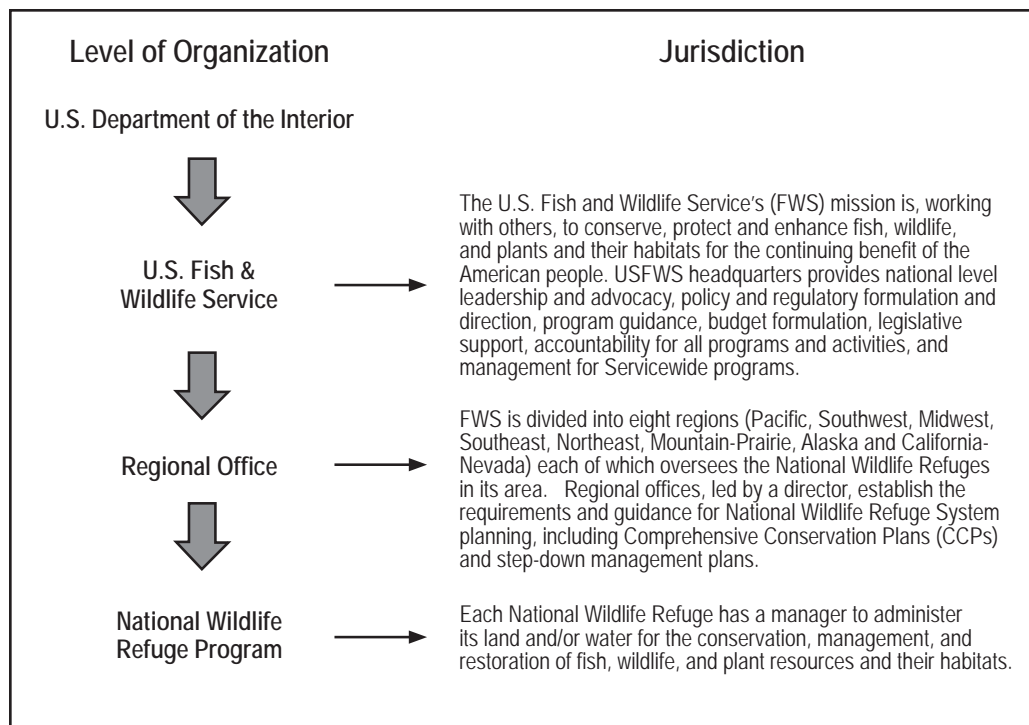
Level of Organization

Jurisdiction

U.S. Department of the Interior

U.S. Fish & Wildlife Service

The U.S. Fish and Wildlife Service's (FWS) mission is, working with others, to conserve, protect and enhance fish, wildlife, and plants and their habitats for the continuing benefit of the American people. USFWS headquarters provides national level leadership and advocacy, policy and regulatory formulation and direction, program guidance, budget formulation, legislative support, accountability for all programs and activities, and management for Servicewide programs.

Regional Office

FWS is divided into eight regions (Pacific, Southwest, Midwest, Southeast, Northeast, Mountain-Prairie, Alaska and California-Nevada) each of which oversees the National Wildlife Refuges in its area. Regional offices, led by a director, establish the requirements and guidance for National Wildlife Refuge System planning, including Comprehensive Conservation Plans (CCPs) and step-down management plans.

National Wildlife Refuge Program

Each National Wildlife Refuge has a manager to administer its land and/or water for the conservation, management, and restoration of fish, wildlife, and plant resources and their habitats.